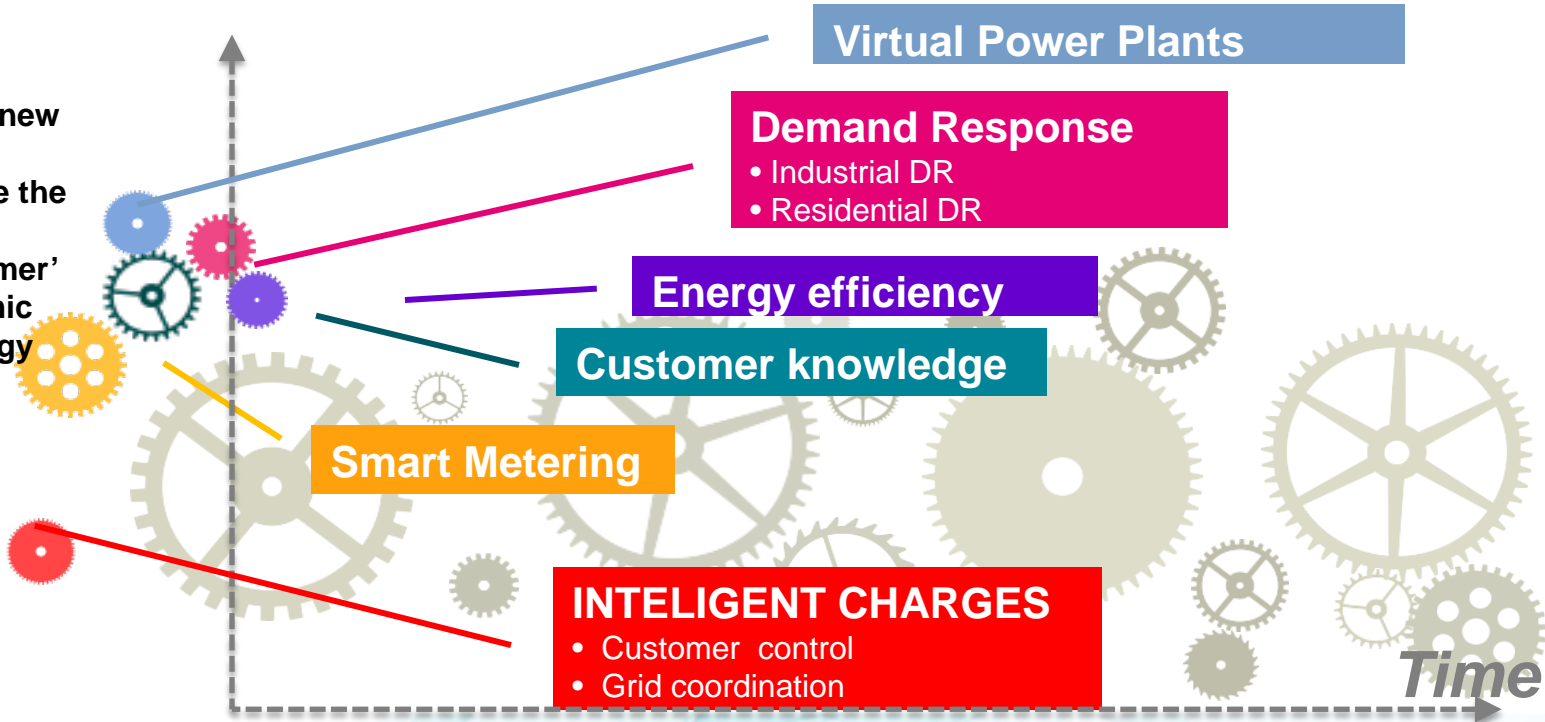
new

e the

mer'
nic
gy

Virtual Power Plants

Demand Response
• Industrial DR
• Residential DR

Energy efficiency

Customer knowledge

Smart Metering

INTELIGENT CHARGES
• Customer control
• Grid coordination

Time